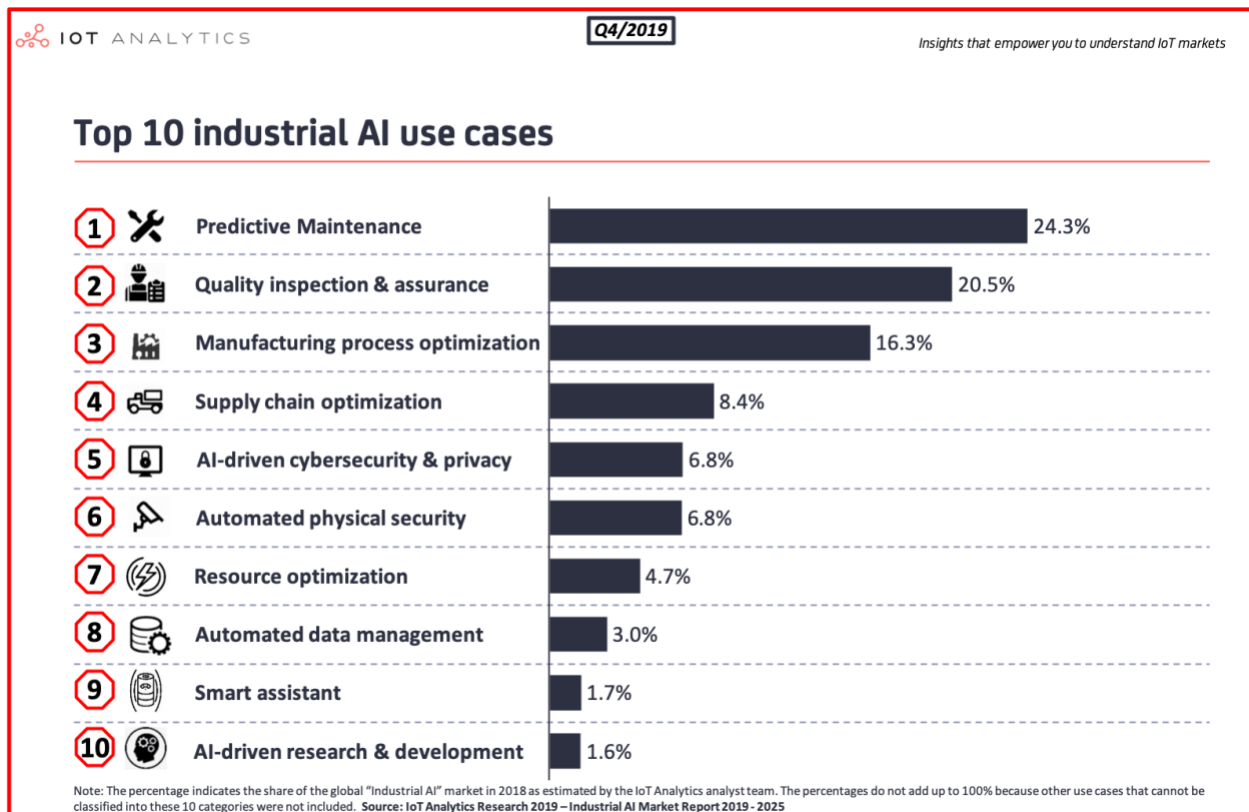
IOT ANALYTICS

Q4/2019

Insights that empower you to understand IoT markets

Top 10 industrial AI use cases

| | Use case | Share |
|---|---|---|
| 1 | Predictive Maintenance | 24.3% |
| 2 | Quality inspection & assurance | 20.5% |
| 3 | Manufacturing process optimization | 16.3% |
| 4 | Supply chain optimization | 8.4% |
| 5 | AI-driven cybersecurity & privacy | 6.8% |
| 6 | Automated physical security | 6.8% |
| 7 | Resource optimization | 4.7% |
| 8 | Automated data management | 3.0% |
| 9 | Smart assistant | 1.7% |
| 10 | AI-driven research & development | 1.6% |

Note: The percentage indicates the share of the global "Industrial AI" market in 2018 as estimated by the IoT Analytics analyst team. The percentages do not add up to 100% because other use cases that cannot be classified into these 10 categories were not included. Source: IoT Analytics Research 2019 – Industrial AI Market Report 2019 - 2025